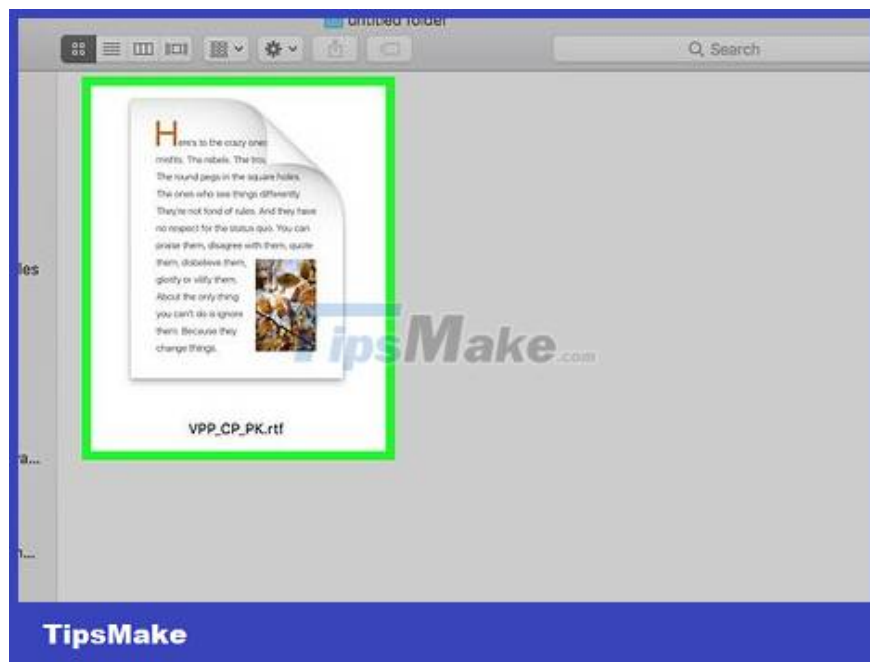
untitled folder

Search

Here's to the crazy ones misfits. The rebels. The trou The round pegs in the square holes. The ones who see things differently. They're not fond of rules. And they have no respect for the status quo. You can praise them, disagree with them, quote them, disbelieve them, glorify or vilify them. About the only thing you can't do is ignore them. Because they change things.

VPP_CP_PK.rtf

les

ra...

n...

TipsMake.com

TipsMake